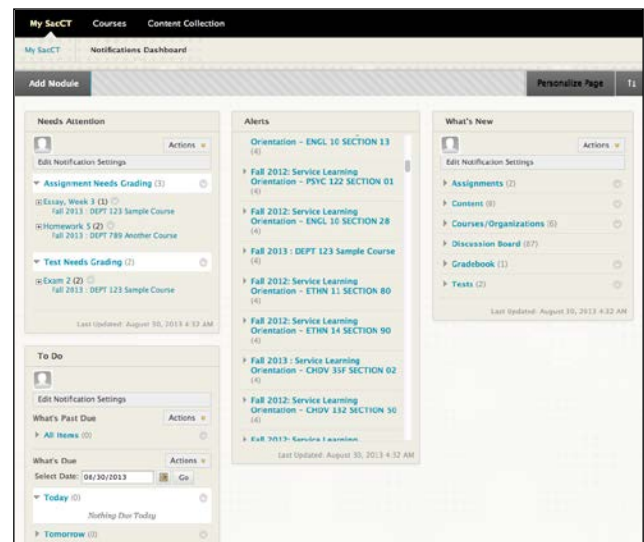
My SacCT Courses Content Collection

My SacCT Notifications Dashboard

Add Module

Personalize Page

Needs Attention

Actions

Edit Notification Settings

Assignment Needs Grading (3)

Essay, Week 3 (1)
Fall 2013 : DEPT 123 Sample Course

Homework 5 (2)
Fall 2013 : DEPT 789 Another Course

Test Needs Grading (2)

Exam 2 (2)
Fall 2013 : DEPT 123 Sample Course

Last Updated: August 30, 2013 4:33 AM

To Do

Edit Notification Settings

What's Past Due

Actions

All Items (0)

What's Due

Actions

Select Date: 08/30/2013 Go

Today (0)

Nothing Due Today

Tomorrow (0)

Alerts

Orientation - ENGL 10 SECTION 13
(4)

Fall 2012: Service Learning Orientation - PSYC 122 SECTION 01
(4)

Fall 2012: Service Learning Orientation - ENGL 10 SECTION 28
(4)

Fall 2013 : DEPT 123 Sample Course
(4)

Fall 2012: Service Learning Orientation - ETHN 11 SECTION 80
(4)

Fall 2012: Service Learning Orientation - ETHN 14 SECTION 90
(4)

Fall 2013 : Service Learning Orientation - CHDV 35F SECTION 02
(4)

Fall 2012: Service Learning Orientation - CHDV 132 SECTION 50
(4)

Fall 2012: Service Learning

Last Updated: August 30, 2013 4:32 AM

What's New

Actions

Edit Notification Settings

Assignments (2)

Content (6)

Courses/Organizations (6)

Discussion Board (87)

Gradebook (1)

Tests (2)

Last Updated: August 30, 2013 4:32 AM